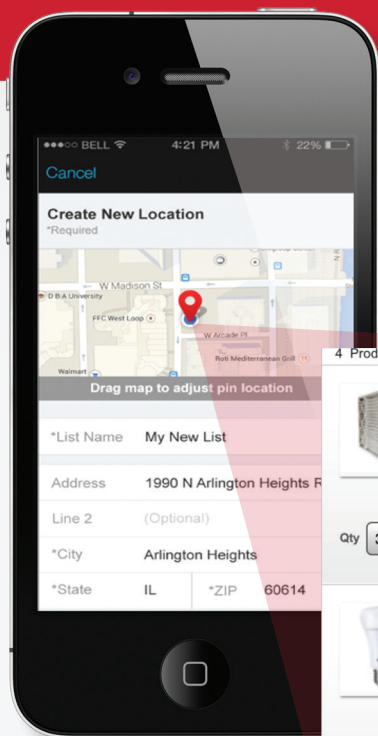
●●●○○ BELL 4:21 PM 22%

Cancel

Create New Location
*Required

W Madison St
D B A University
FFC West Loop
W Arcade Pl
Roti Mediterranean Grill
Walmart

Drag map to adjust pin location

*List Name My New List

Address 1990 N Arlington Heights R

Line 2 (Optional)

*City Arlington Heights

*State IL *ZIP 60614

4 Prod

Qty